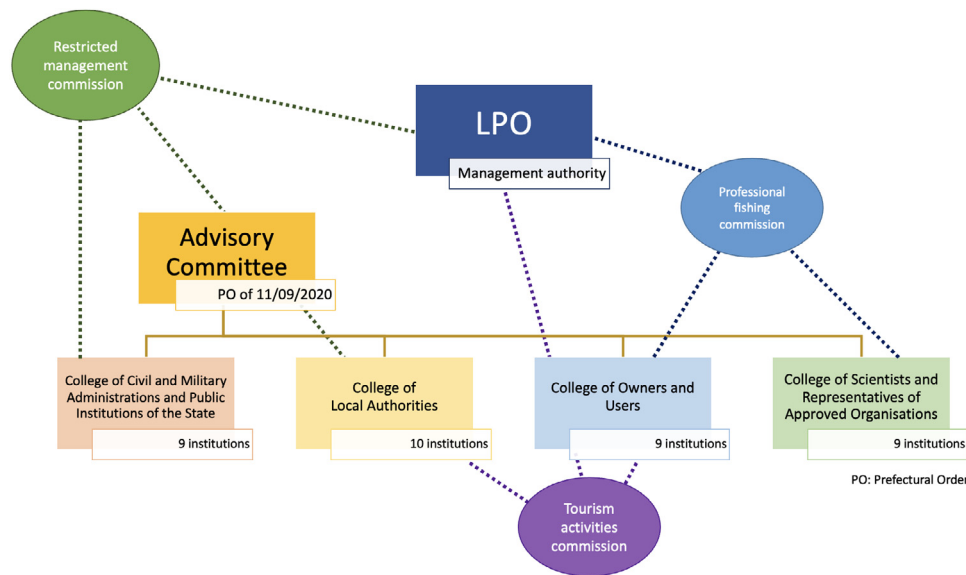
Restricted management commission

LPO

Management authority

Professional fishing commission

Advisory Committee

PO of 11/09/2020

College of Civil and Military Administrations and Public Institutions of the State

9 institutions

College of Local Authorities

10 institutions

College of Owners and Users

9 institutions

College of Scientists and Representatives of Approved Organisations

9 institutions

PO: Prefectural Orde

Tourism activities commission